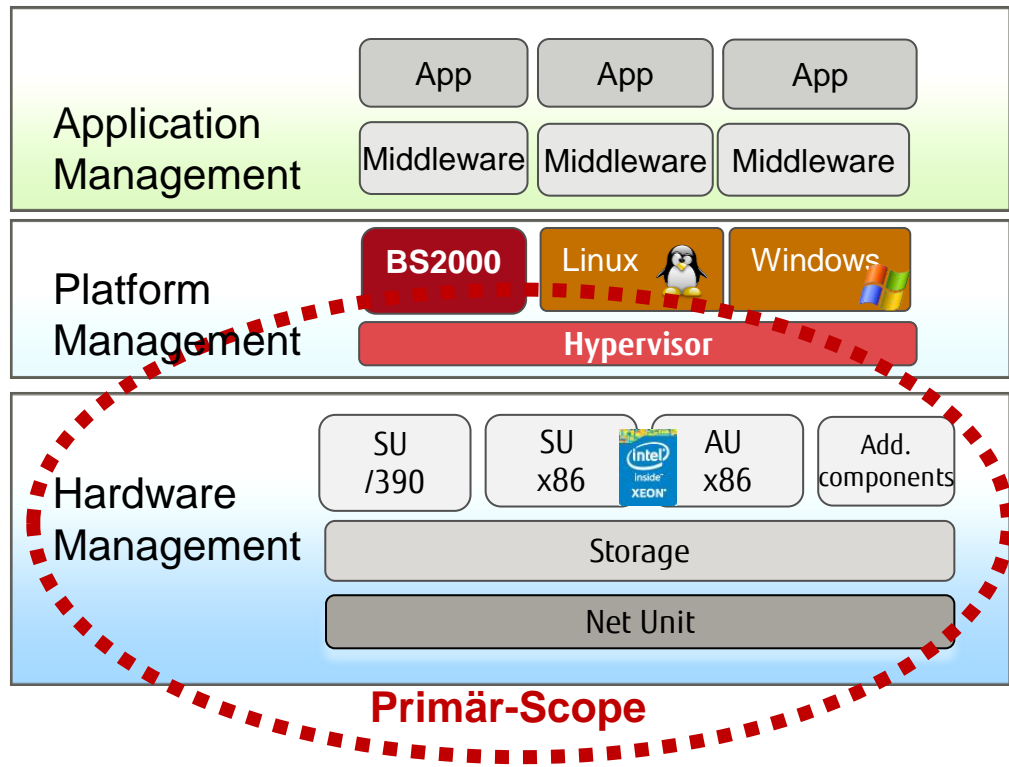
Application Management

App

App

App

Middleware

Middleware

Middleware

Platform Management

BS2000

Linux

Windows

Hypervisor

Hardware Management

SU /390

SU x86

intel inside XEON

AU x86

Add. components

Storage

Net Unit

Primär-Scope